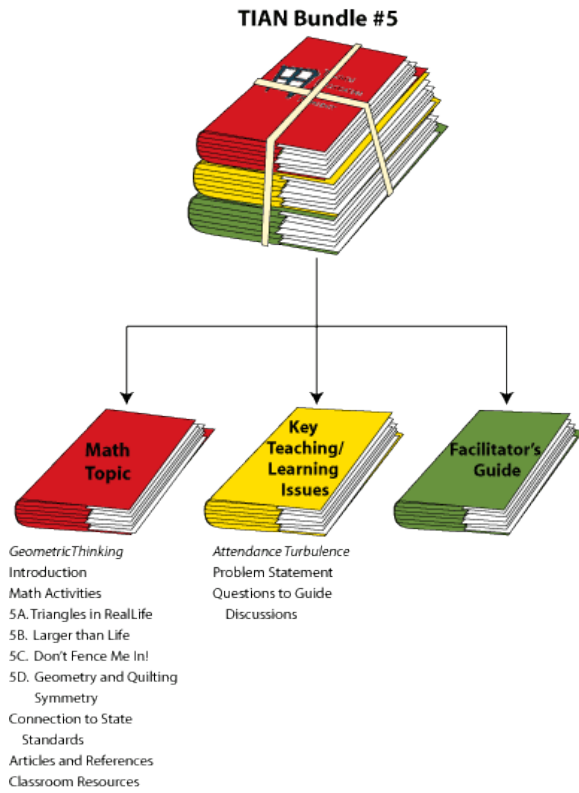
TIAN Bundle #5

Math Topic

Key Teaching/ Learning Issues

Facilitator's Guide

GeometricThinking
Introduction
Math Activities
5A. Triangles in RealLife
5B. Larger than Life
5C. Don't Fence Me In!
5D. Geometry and Quilting Symmetry
Connection to State Standards
Articles and References
Classroom Resources

Attendance Turbulence
Problem Statement
Questions to Guide Discussions